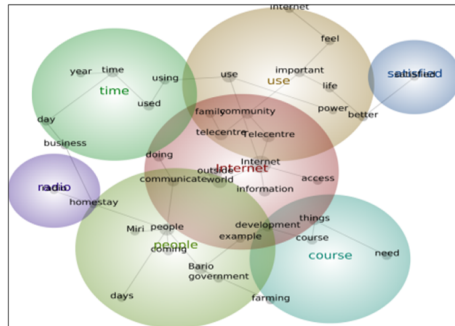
internet
feel
year
time
using
use
important
satisfied
time
use
life
used
power
better
day
family
community
telecentre
telecentre
business
doing
Internet
outside
Internet
communicate
world
information
access
radio
homestay
things
Miri
people
development
course
people
example
need
coming
course
Bario
government
days
farming